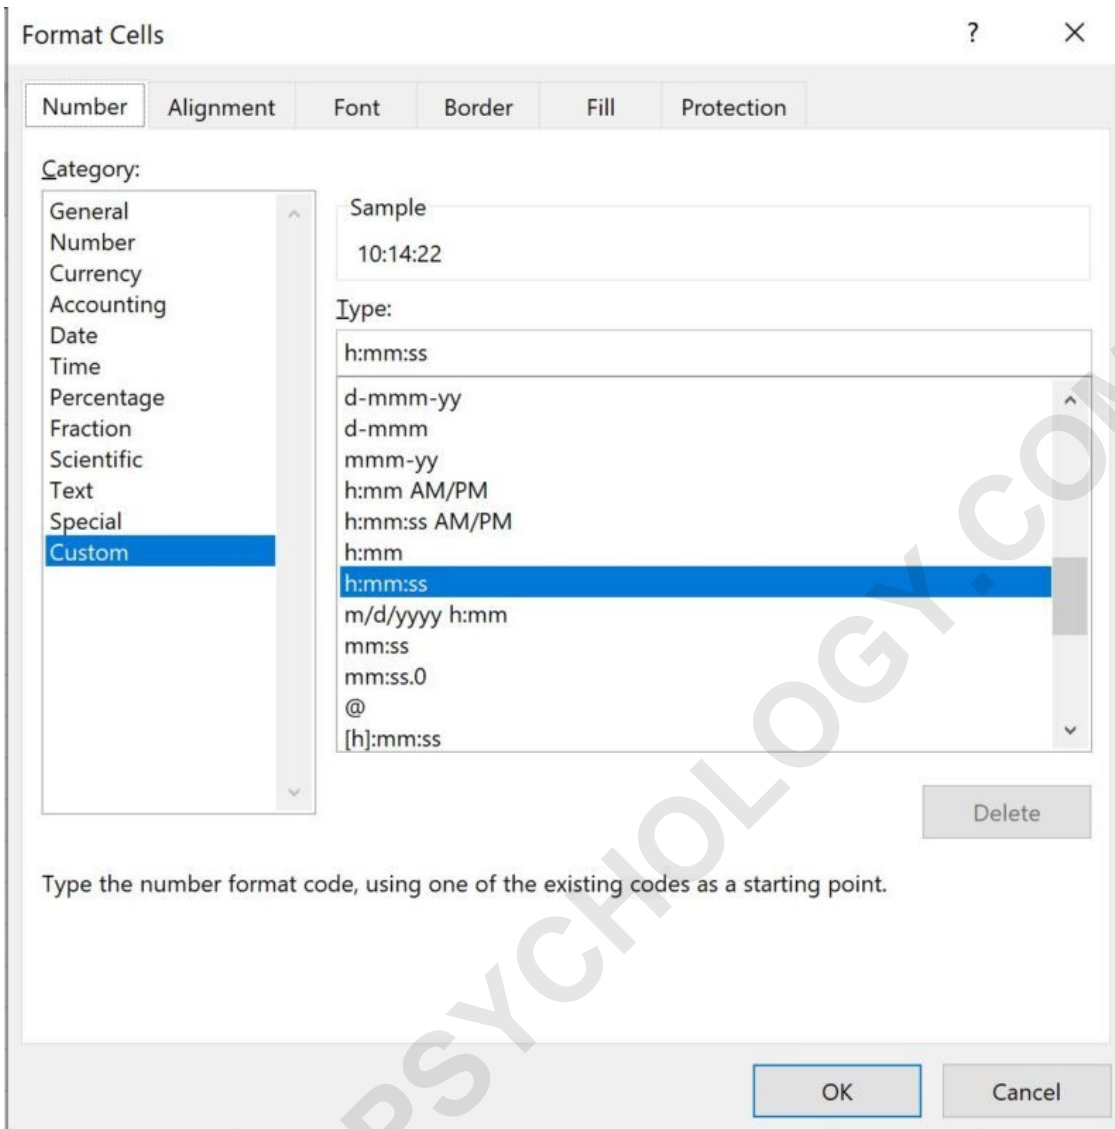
Format Cells ? ×

Number Alignment Font Border Fill Protection

Category:

General
Number
Currency
Accounting
Date
Time
Percentage
Fraction
Scientific
Text
Special
Custom

Sample
10:14:22

Type:
h:mm:ss

d-mmm-yy
d-mmm
mmm-yy
h:mm AM/PM
h:mm:ss AM/PM
h:mm
h:mm:ss
m/d/yyyy h:mm
mm:ss
mm:ss.0
@
[h]:mm:ss

Delete

Type the number format code, using one of the existing codes as a starting point.

OK Cancel

PSYCHOLOGY.CO